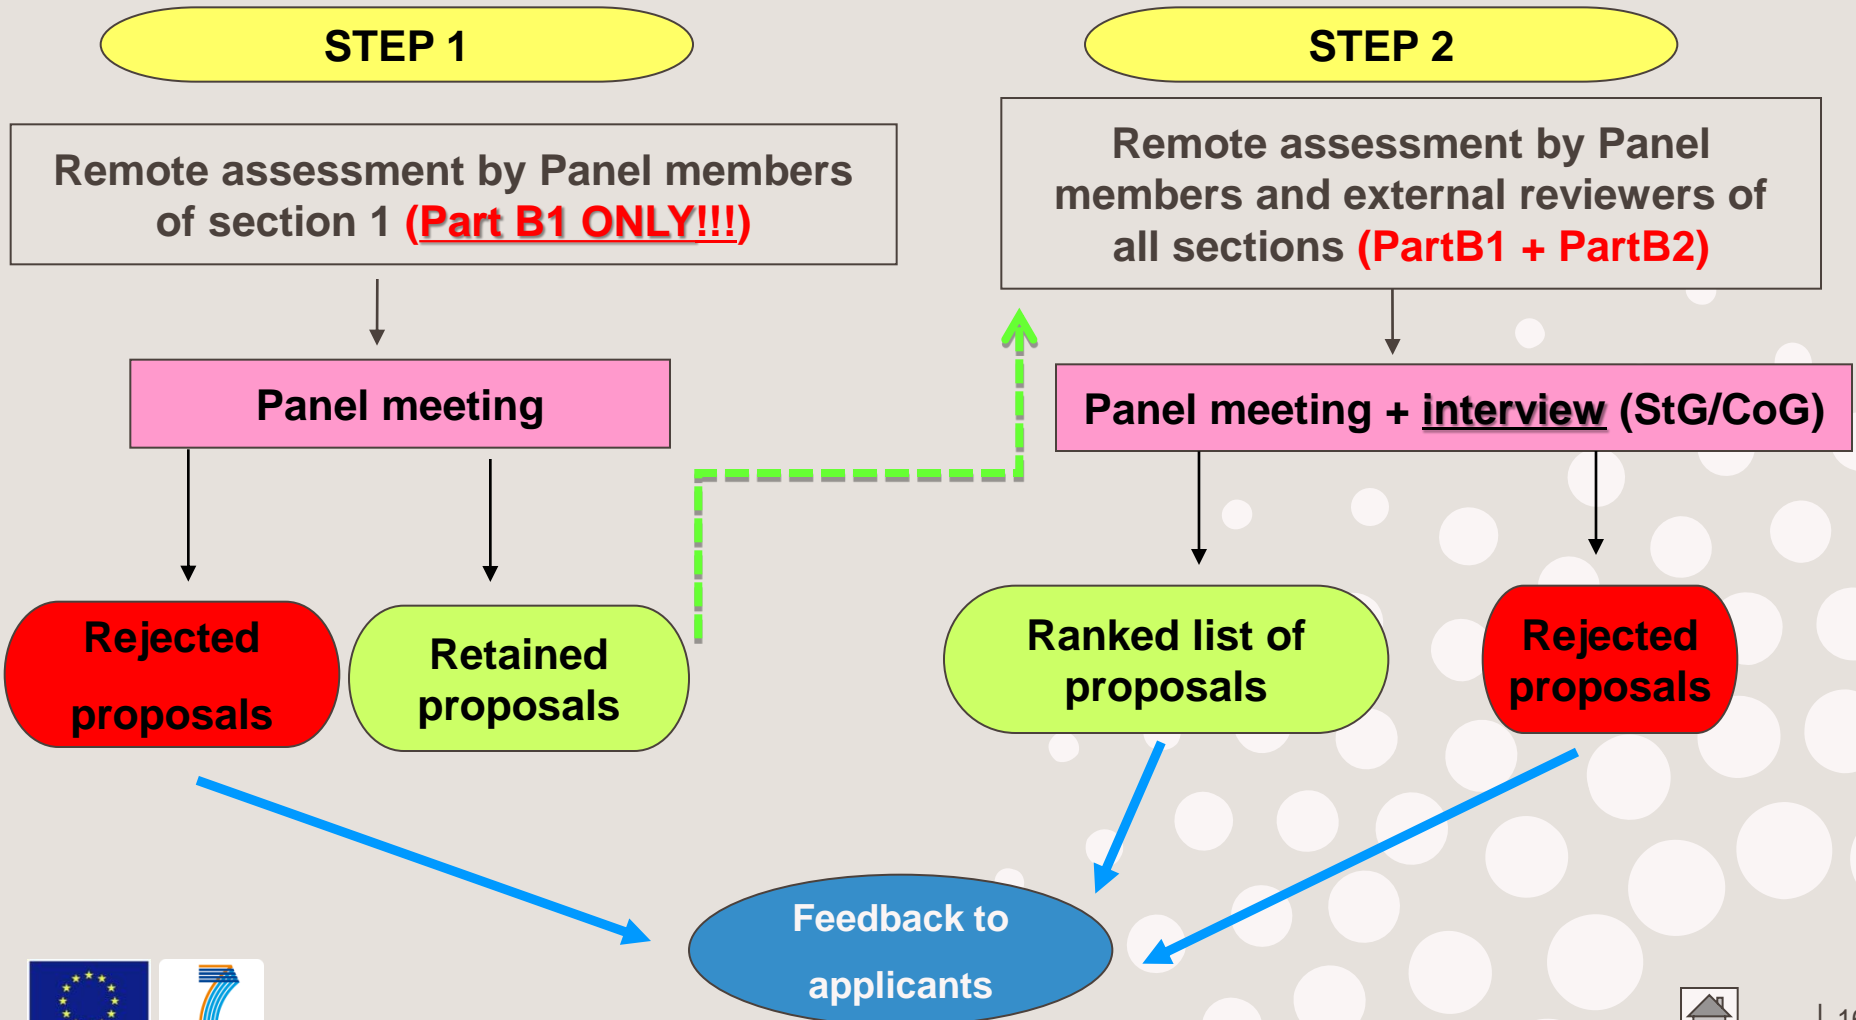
STEP 1

Remote assessment by Panel members of section 1 (Part B1 ONLY!!!)

Panel meeting

Rejected proposals

Retained proposals

STEP 2

Remote assessment by Panel members and external reviewers of all sections (PartB1 + PartB2)

Panel meeting + interview (StG/CoG)

Ranked list of proposals

Rejected proposals

Feedback to applicants

7

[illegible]